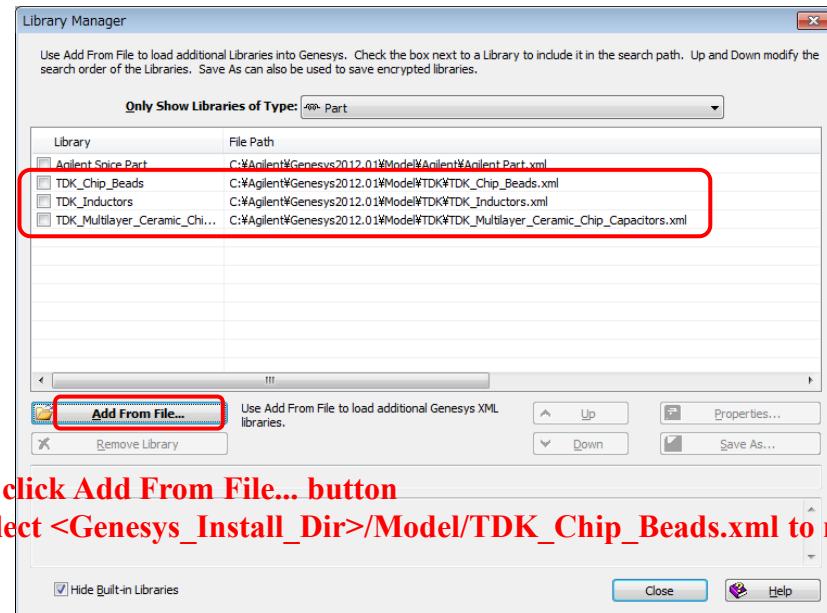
Library Manager

Use Add From File to load additional Libraries into Genesys. Check the box next to a Library to include it in the search path. Up and Down modify the search order of the Libraries. Save As can also be used to save encrypted libraries.

Only Show Libraries of Type: Part

| Library | File Path |
|---|---|
| Agilent Spice Part | C:¥Agilent¥Genesys2012.01¥Model¥Agilent¥Agilent Part.xml |
| TDK_Chip_Beads | C:¥Agilent¥Genesys2012.01¥Model¥TDK¥TDK_Chip_Beads.xml |
| TDK_Inductors | C:¥Agilent¥Genesys2012.01¥Model¥TDK¥TDK_Inductors.xml |
| TDK_Multilayer_Ceramic_Chi... | C:¥Agilent¥Genesys2012.01¥Model¥TDK¥TDK_Multilayer_Ceramic_Chip_Capacitors.xml |

Add From File...

Use Add From File to load additional Genesys XML libraries.

Up

Properties...

Remove Library

Down

Save As...

click Add From File... button

lect <Genesys_Install_Dir>/Model/TDK_Chip_Beads.xml to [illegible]

Hide Built-in Libraries

Close

Help